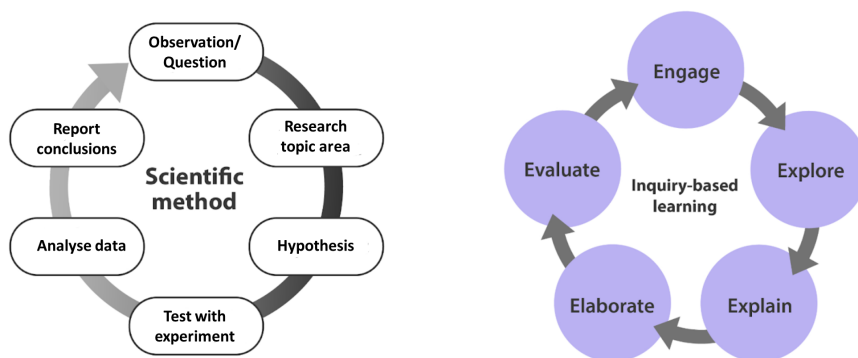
Observation/ Question

Research topic area

Hypothesis

Test with experiment

Analyse data

Report conclusions

Scientific method

Engage

Explore

Explain

Elaborate

Evaluate

Inquiry-based learning